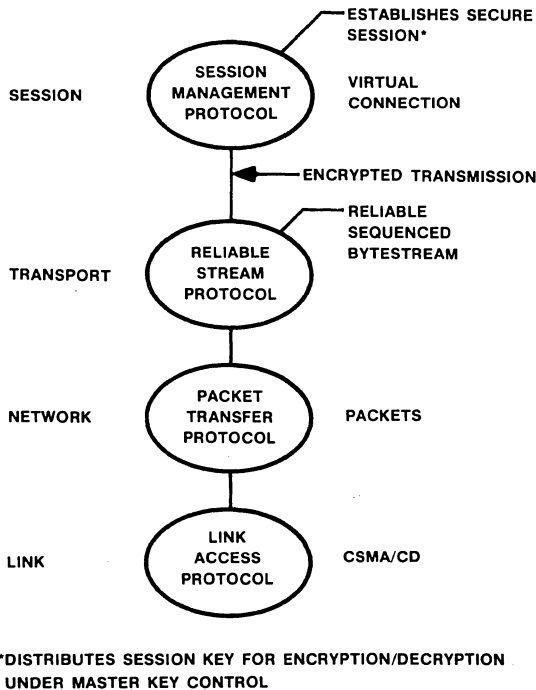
ESTABLISHES SECURE SESSION*

SESSION

SESSION MANAGEMENT PROTOCOL

VIRTUAL CONNECTION

ENCRYPTED TRANSMISSION

RELIABLE SEQUENCED BYTESTREAM

TRANSPORT

RELIABLE STREAM PROTOCOL

NETWORK

PACKET TRANSFER PROTOCOL

PACKETS

LINK

LINK ACCESS PROTOCOL

CSMA/CD

*DISTRIBUTES SESSION KEY FOR ENCRYPTION/DECRYPTION UNDER MASTER KEY CONTROL